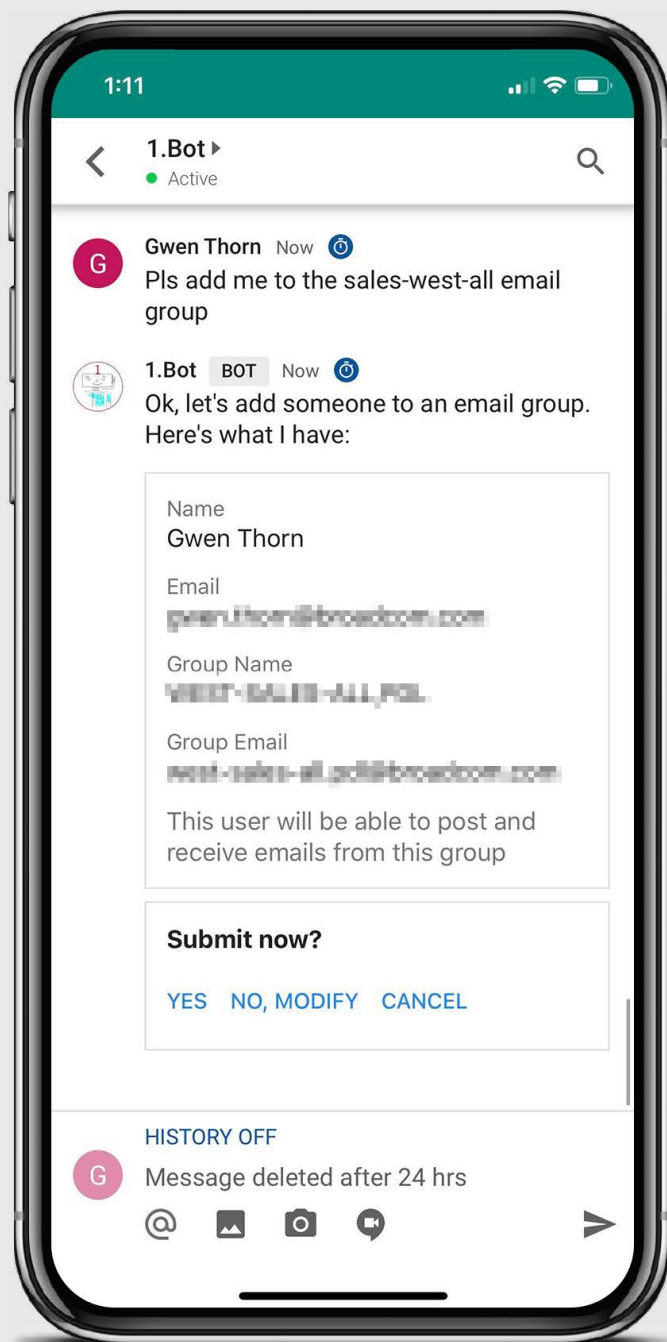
1:11

1.Bot
Active

G Gwen Thorn Now
Pls add me to the sales-west-all email group

1.Bot BOT Now
Ok, let's add someone to an email group. Here's what I have:

Name
Gwen Thorn

Email
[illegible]

Group Name
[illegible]

Group Email
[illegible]

This user will be able to post and receive emails from this group

Submit now?

YES NO, MODIFY CANCEL

HISTORY OFF
G Message deleted after 24 hrs